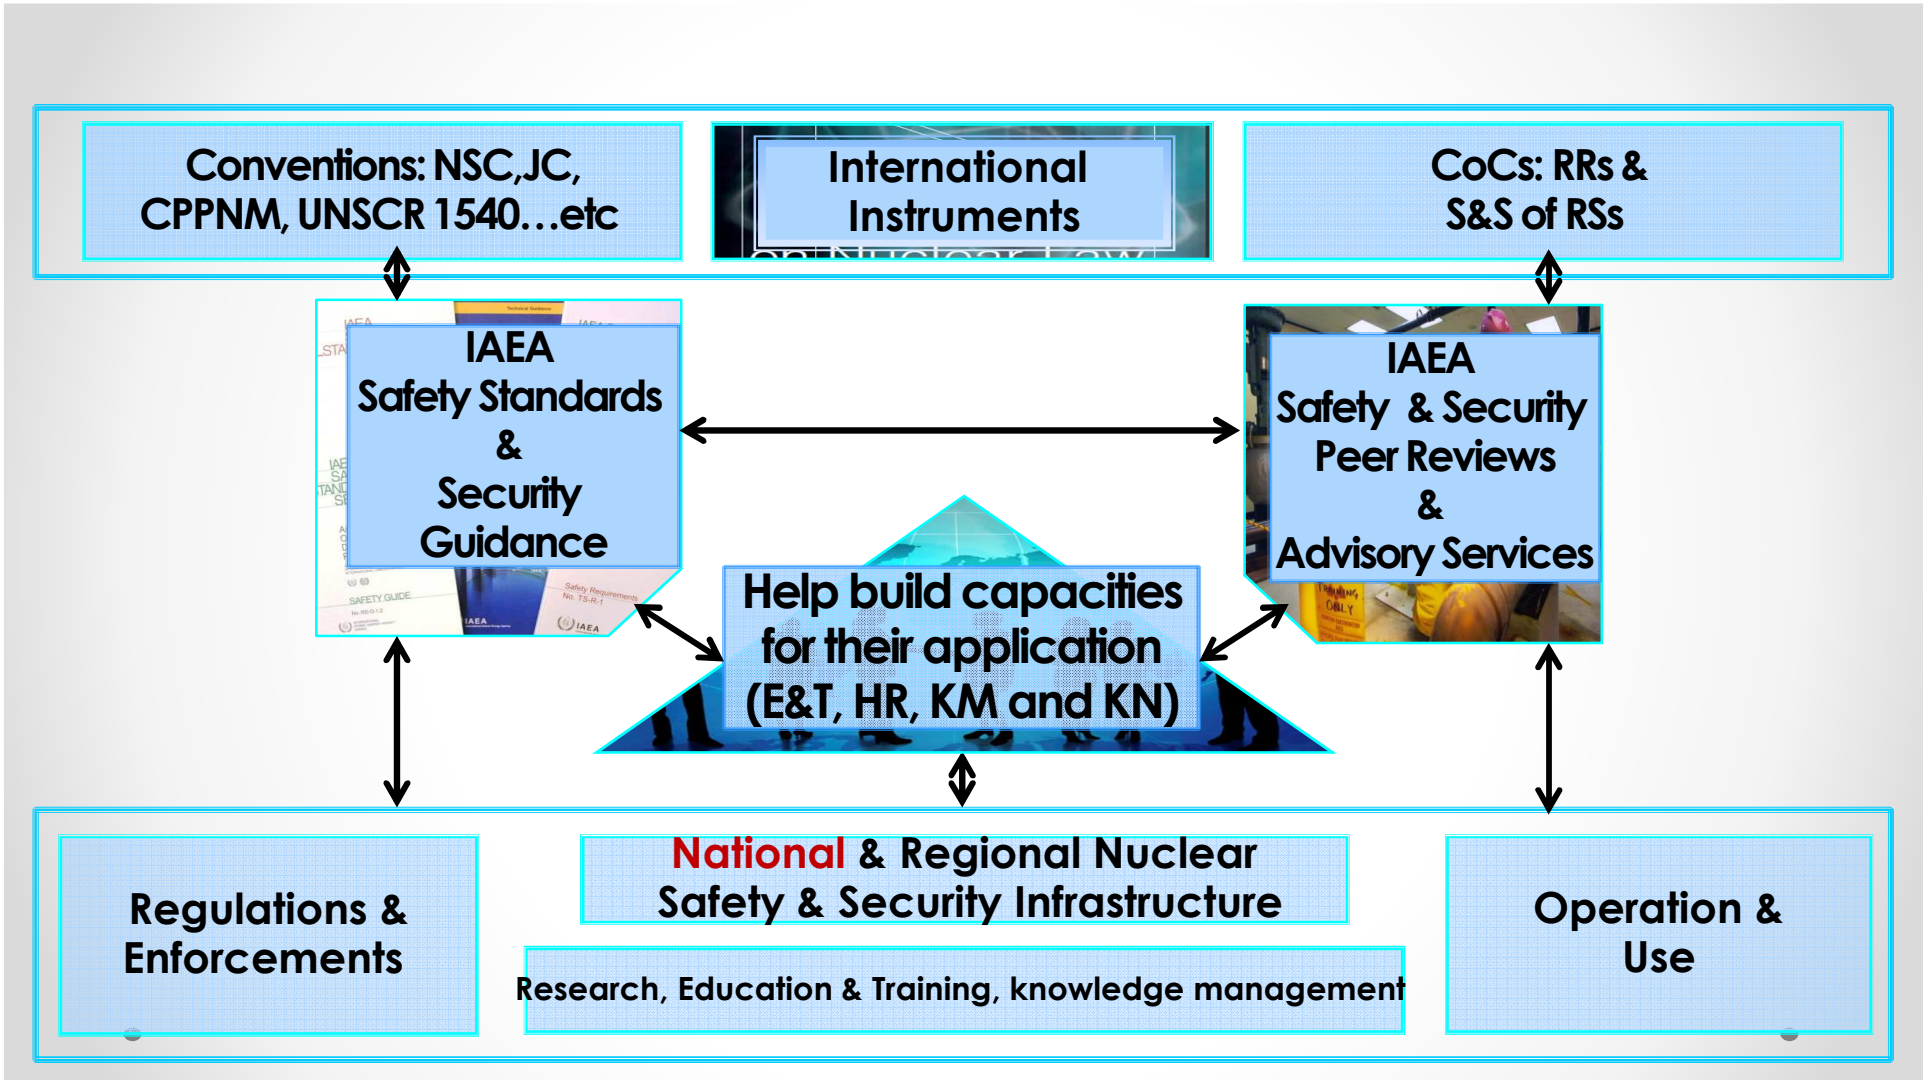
Conventions: NSC,JC, CPPNM, UNSCR 1540…etc

International Instruments

CoCs: RRs & S&S of RSs

IAEA
Safety Standards
&
Security
Guidance

IAEA
Safety & Security
Peer Reviews
&
Advisory Services

Help build capacities for their application (E&T, HR, KM and KN)

Regulations & Enforcements

National & Regional Nuclear Safety & Security Infrastructure

Research, Education & Training, knowledge management

Operation & Use